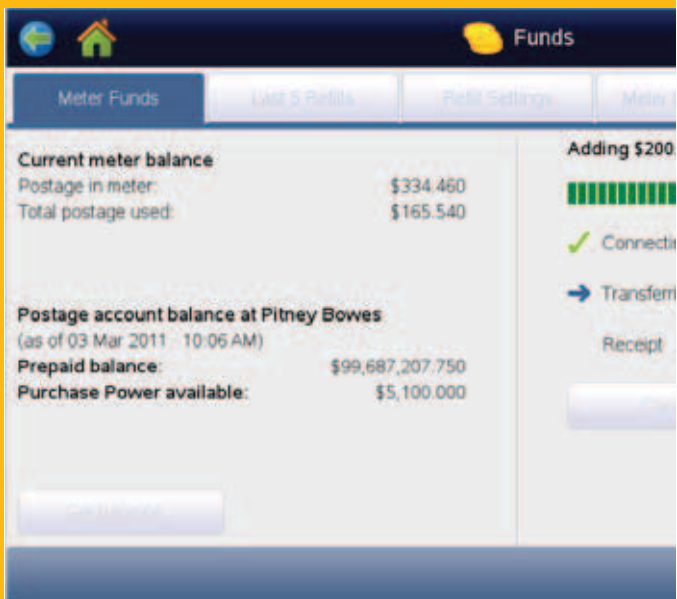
Funds

Meter Funds | Last 5 Refills | Refill Settings | Meter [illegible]

Current meter balance
Postage in meter: $334.460
Total postage used: $165.540

Postage account balance at Pitney Bowes
(as of 03 Mar 2011 10:06 AM)
Prepaid balance: $99,687,207.750
Purchase Power available: $5,100.000

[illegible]

Adding $200.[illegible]

Connecti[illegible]

Transferri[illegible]

Receipt

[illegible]